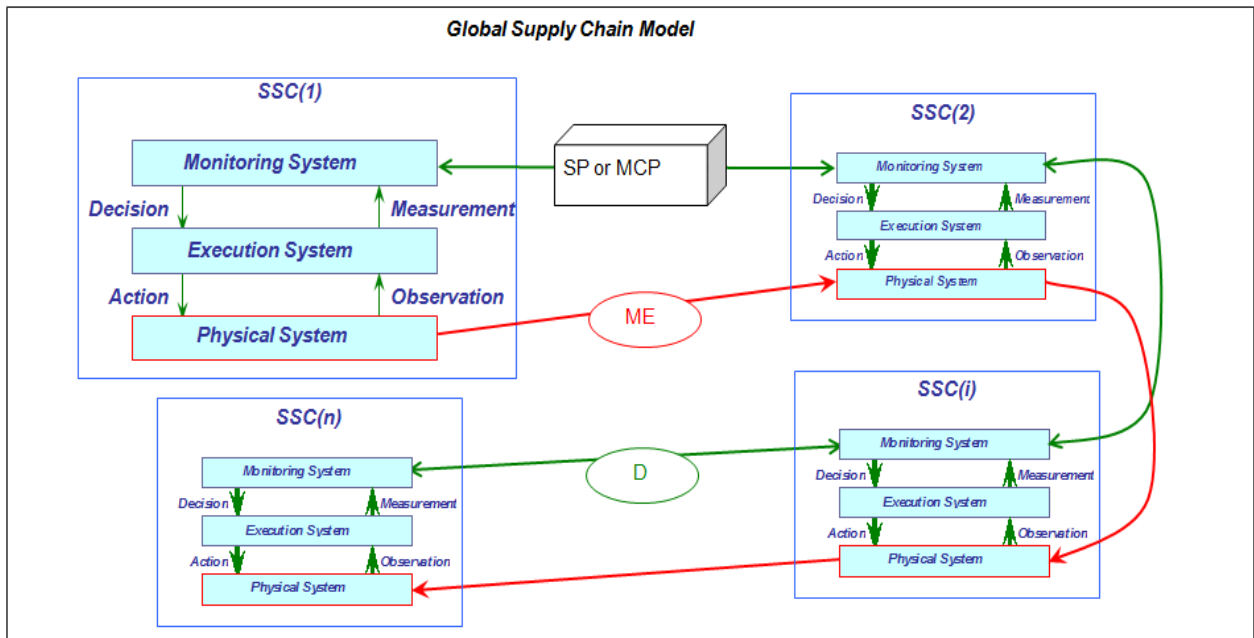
Global Supply Chain Model

SSC(1)

Monitoring System

Decision

Measurement

Execution System

Action

Observation

Physical System

SP or MCP

ME

SSC(2)

Monitoring System

Decision

Measurement

Execution System

Action

Observation

Physical System

SSC(n)

Monitoring System

Decision

Measurement

Execution System

Action

Observation

Physical System

D

SSC(i)

Monitoring System

Decision

Measurement

Execution System

Action

Observation

Physical System